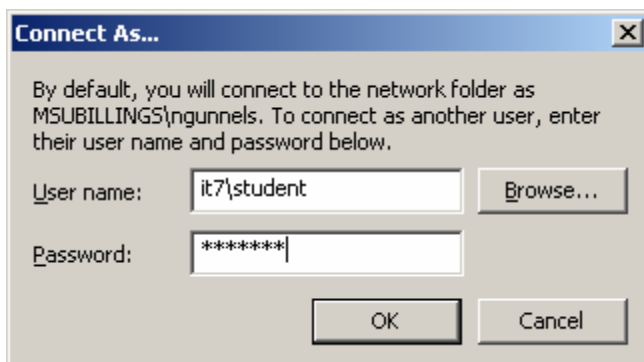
Connect As...

By default, you will connect to the network folder as MSUBILLINGS\ngunnels. To connect as another user, enter their user name and password below.

User name: it7\student

Browse...

Password: *******

OK

Cancel